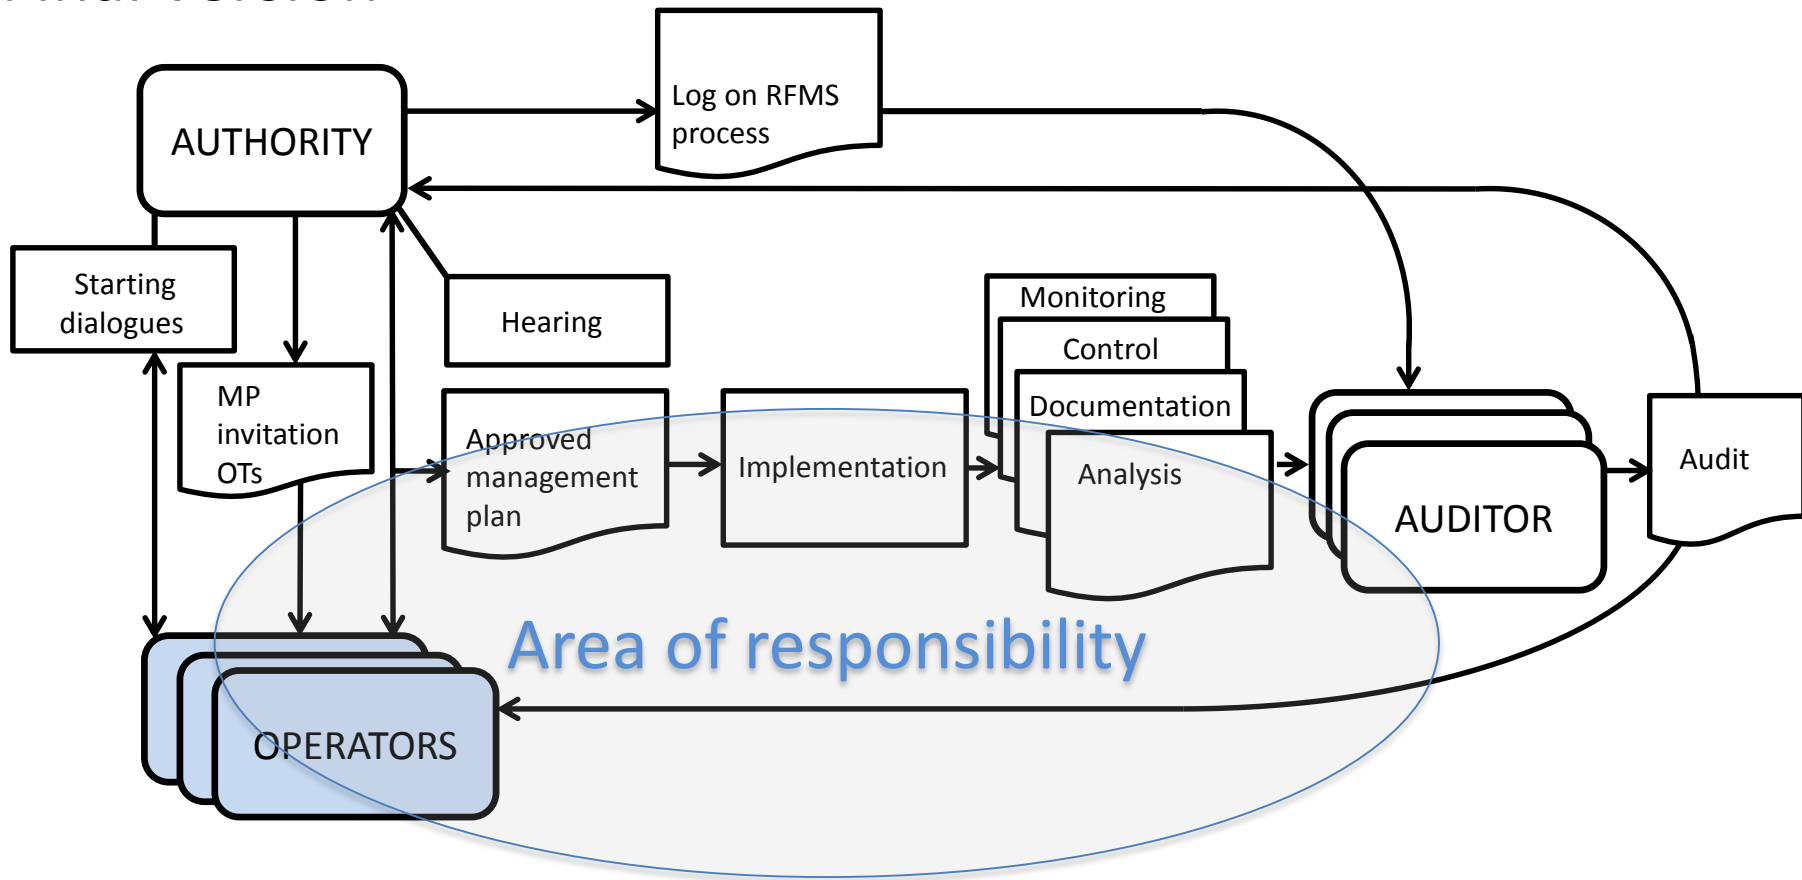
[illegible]

AUTHORITY

Log on RFMS process

Starting dialogues

MP invitation OTs

Hearing

Approved management plan

Implementation

Monitoring

Control

Documentation

Analysis

AUDITOR

Audit

Area of responsibility

OPERATORS